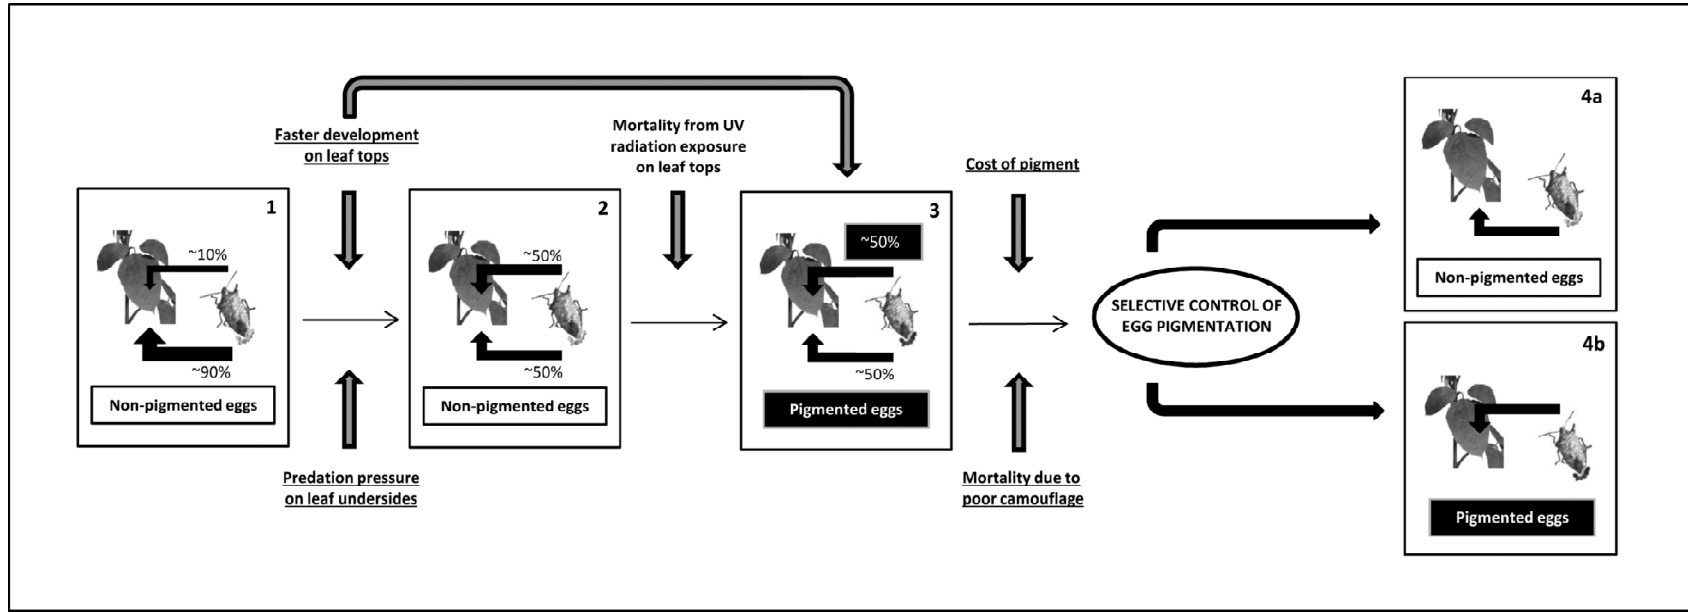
Faster development on leaf tops

Mortality from UV radiation exposure on leaf tops

Cost of pigment

1
~10%
~90%
Non-pigmented eggs

2
~50%
~50%
Non-pigmented eggs

3
~50%
~50%
Pigmented eggs

SELECTIVE CONTROL OF EGG PIGMENTATION

4a
Non-pigmented eggs

4b
Pigmented eggs

Predation pressure on leaf undersides

Mortality due to poor camouflage